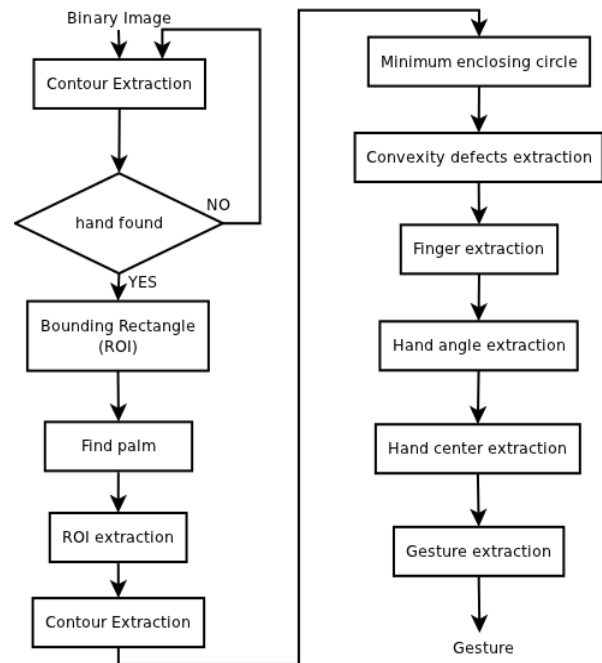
Binary Image

Contour Extraction

hand found

NO

YES

Bounding Rectangle (ROI)

Find palm

ROI extraction

Contour Extraction

Minimum enclosing circle

Convexity defects extraction

Finger extraction

Hand angle extraction

Hand center extraction

Gesture extraction

Gesture